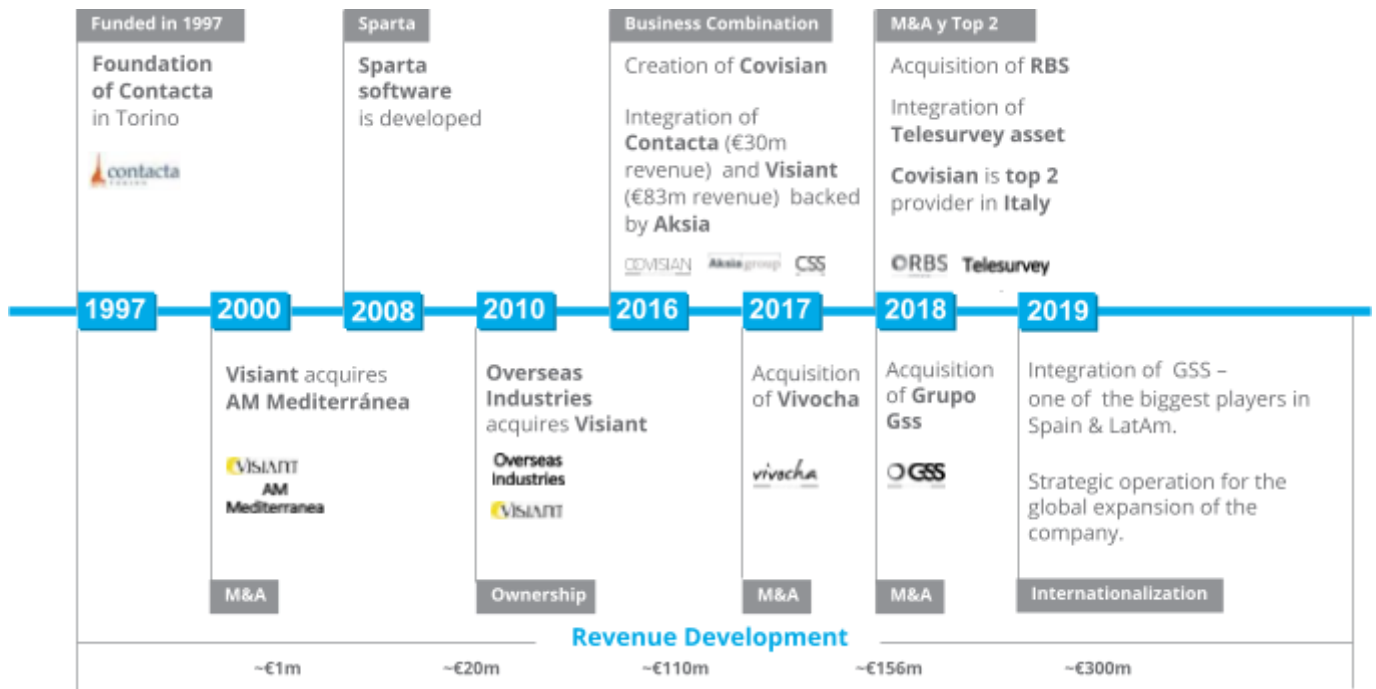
Funded in 1997

Foundation of Contacta in Torino

contacta

Sparta

Sparta software is developed

Business Combination

Creation of Covisian

Integration of Contacta (€30m revenue) and Visiant (€83m revenue) backed by Aksia

COVISIAN Aksia group CSS

M&A y Top 2

Acquisition of RBS

Integration of Telesurvey asset

Covisian is top 2 provider in Italy

RBS Telesurvey

1997 2000 2008 2010 2016 2017 2018 2019

Visiant acquires AM Mediterránea

VISIANT AM Mediterranea

M&A

Overseas Industries acquires Visiant

Overseas Industries VISIANT

Ownership

Acquisition of Vivocha

vivocha

M&A

Acquisition of Grupo Gss

GSS

M&A

Integration of GSS – one of the biggest players in Spain & LatAm.

Strategic operation for the global expansion of the company.

Internationalization

Revenue Development

~€1m ~€20m ~€110m ~€156m ~€300m